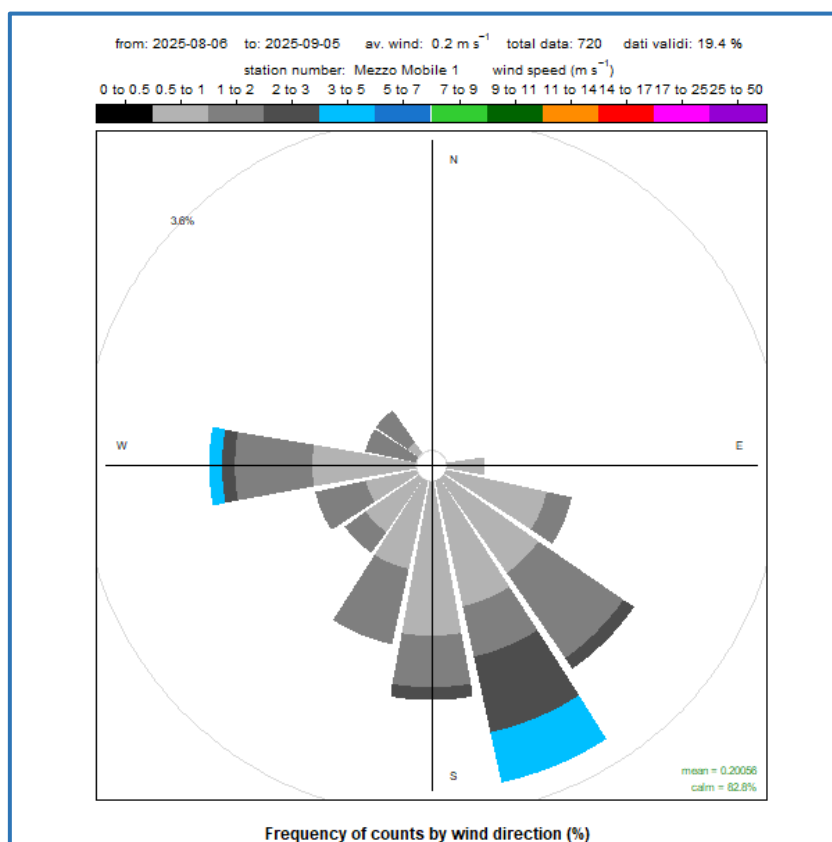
from: 2025-08-06 to: 2025-09-05 av. wind: 0.2 m s$^{-1}$ total data: 720 dati validi: 19.4 %

station number: Mezzo Mobile 1 wind speed (m s$^{-1}$)

0 to 0.5 0.5 to 1 1 to 2 2 to 3 3 to 5 5 to 7 7 to 9 9 to 11 11 to 14 14 to 17 17 to 25 25 to 50

N

3.6%

W

E

S

mean = 0.20056
calm = 82.8%

Frequency of counts by wind direction (%)